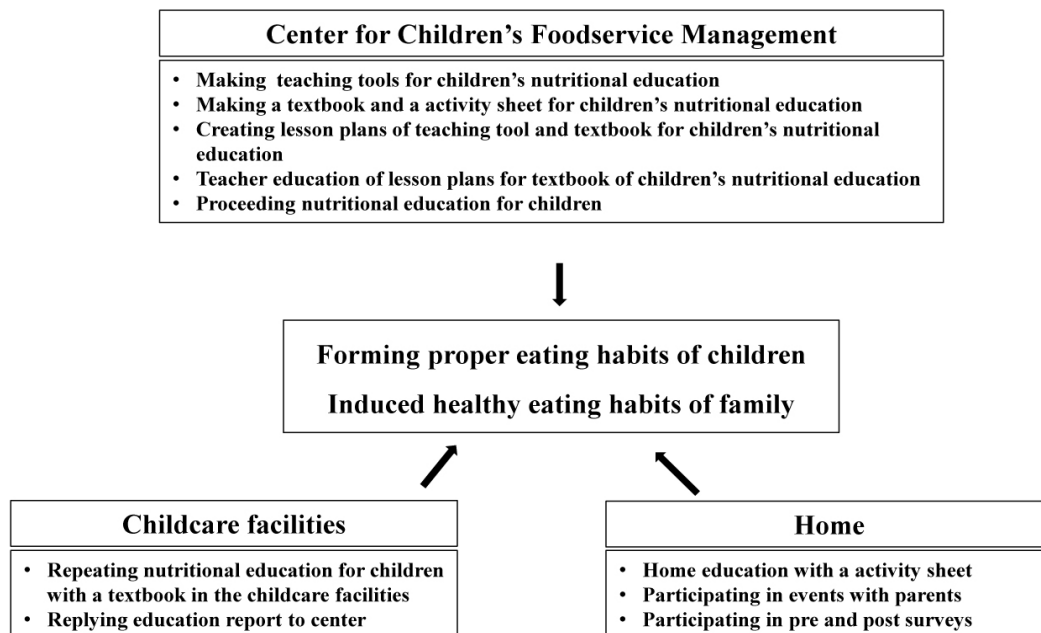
Center for Children's Foodservice Management

- Making teaching tools for children's nutritional education
- Making a textbook and a activity sheet for children's nutritional education
- Creating lesson plans of teaching tool and textbook for children's nutritional education
- Teacher education of lesson plans for textbook of children's nutritional education
- Proceeding nutritional education for children

Forming proper eating habits of children

Induced healthy eating habits of family

Childcare facilities

- Repeating nutritional education for children with a textbook in the childcare facilities
- Replying education report to center

Home

- Home education with a activity sheet
- Participating in events with parents
- Participating in pre and post surveys